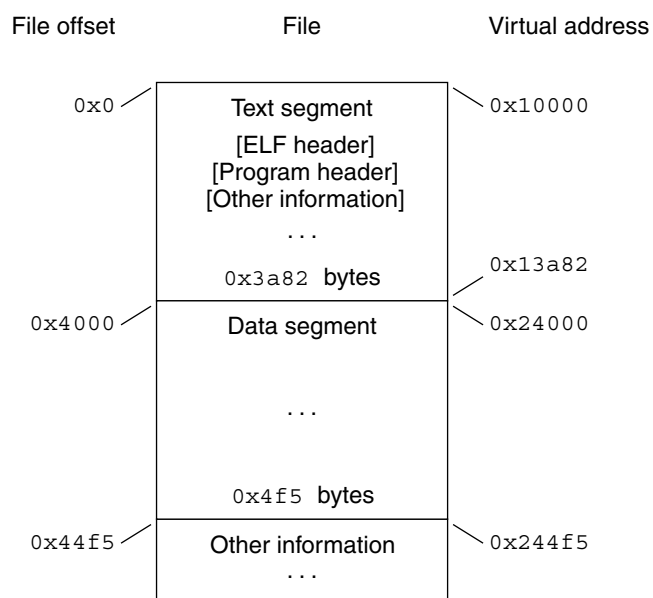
File offset

File

Virtual address

0x0

Text segment

[ELF header]
[Program header]
[Other information]

. . .

0x3a82 bytes

0x10000

0x13a82

0x4000

Data segment

. . .

0x4f5 bytes

0x24000

0x44f5

Other information

. . .

0x244f5